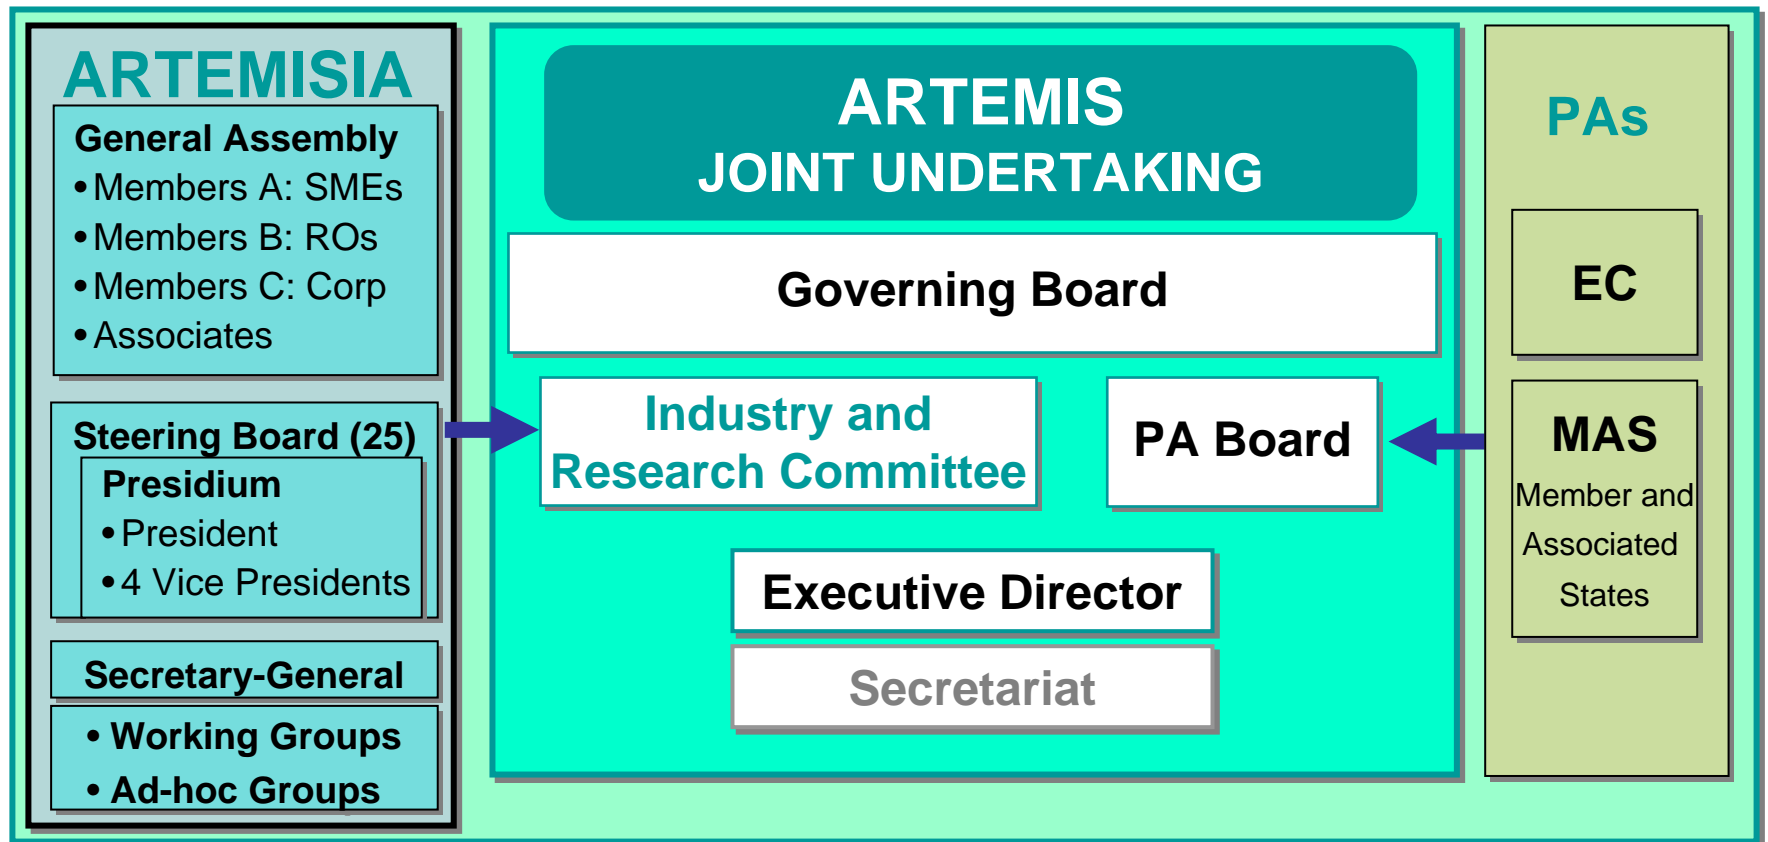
ARTEMISIA

General Assembly
• Members A: SMEs
• Members B: ROs
• Members C: Corp
• Associates

Steering Board (25)
Presidium
• President
• 4 Vice Presidents

Secretary-General

• Working Groups
• Ad-hoc Groups

ARTEMIS
JOINT UNDERTAKING

Governing Board

Industry and Research Committee

PA Board

Executive Director

Secretariat

PAs

EC

MAS
Member and Associated States